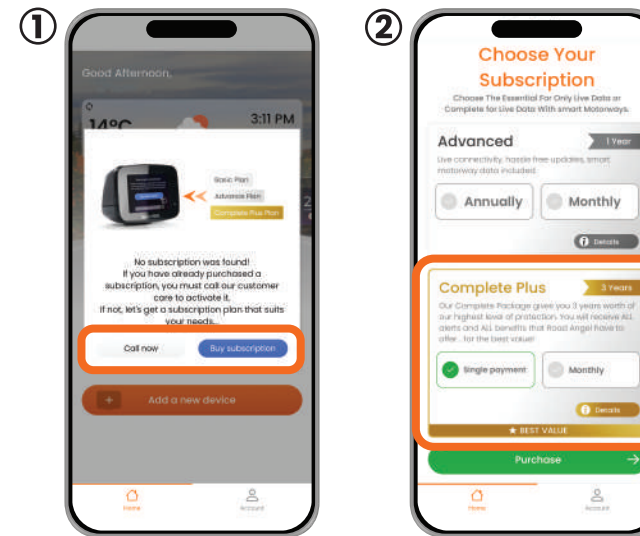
①

Good Afternoon,

14°C

3:11 PM

Basic Plan

Advance Plan

Complete Plus Plan

No subscription was found!
If you have already purchased a subscription, you must call our customer care to activate it.
If not, let's get a subscription plan that suits your needs.

Call now

Buy subscription

+

Add a new device

Home

Account

②

Choose Your Subscription

Choose The Essential For Only Live Data or Complete for Live Data With smart Motorways.

Advanced

1 Year

Live connectivity, hassle free updates, smart motorway data included.

Annually

Monthly

Details

Complete Plus

3 Years

Our Complete Package gives you 3 years worth of our highest level of protection. You will receive ALL alerts and ALL benefits that Road Angel have to offer... for the best value!

Single payment

Monthly

Details

★ BEST VALUE

Purchase

Home

Account